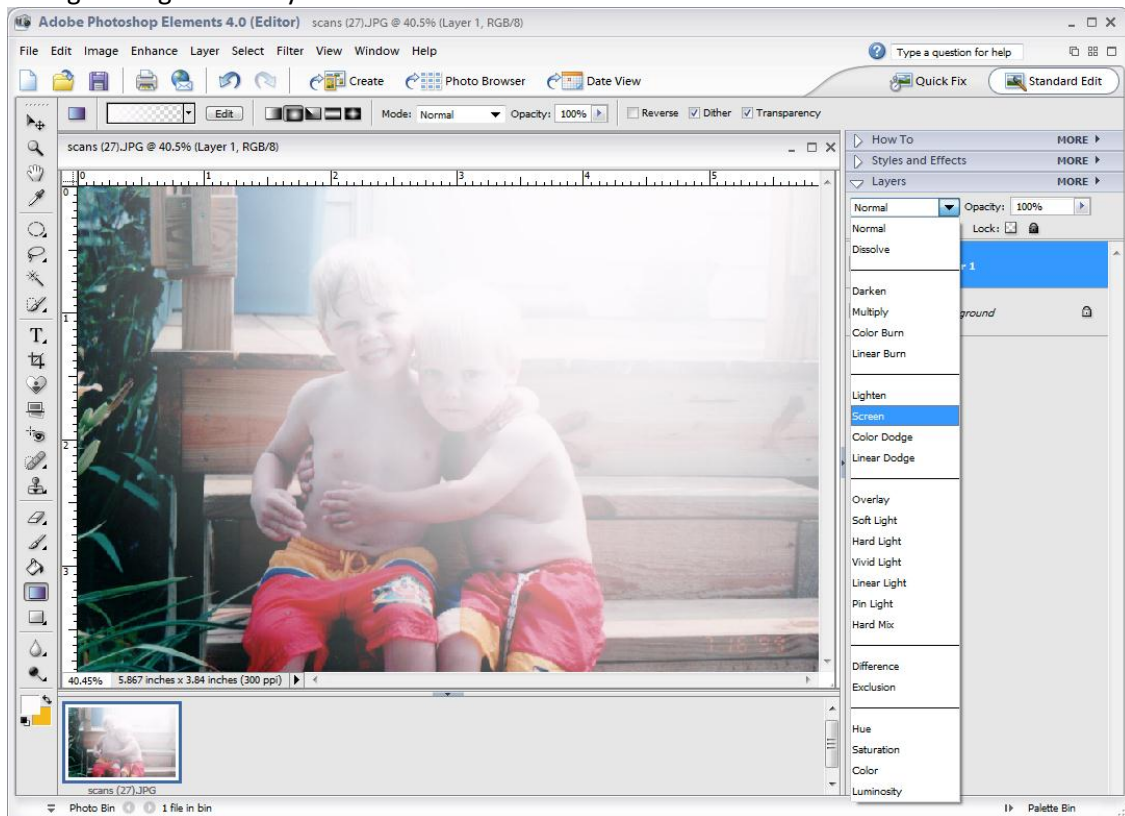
Adobe Photoshop Elements 4.0 (Editor) scans (27).JPG @ 40.5% (Layer 1, RGB/8)

File Edit Image Enhance Layer Select Filter View Window Help

Type a question for help

Create Photo Browser Date View

Quick Fix Standard Edit

Edit Mode: Normal Opacity: 100% Reverse Dither Transparency

scans (27).JPG @ 40.5% (Layer 1, RGB/8)

0 1 2 3 4 5

How To MORE
Styles and Effects MORE
Layers MORE

Normal Opacity: 100%
Lock:

Normal
Dissolve
Darken
Multiply
Color Burn
Linear Burn
Lighten
Screen
Color Dodge
Linear Dodge
Overlay
Soft Light
Hard Light
Vivid Light
Linear Light
Pin Light
Hard Mix
Difference
Exclusion
Hue
Saturation
Color
Luminosity

r 1
ground

40.45% 5.867 inches x 3.84 inches (300 ppi)

scans (27).JPG

Photo Bin 1 file in bin

Palette Bin